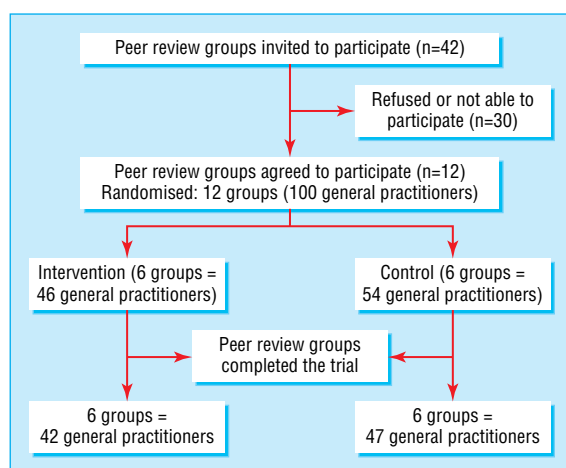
Peer review groups invited to participate (n=42)

Refused or not able to participate (n=30)

Peer review groups agreed to participate (n=12)
Randomised: 12 groups (100 general practitioners)

Intervention (6 groups = 46 general practitioners)

Control (6 groups = 54 general practitioners)

Peer review groups completed the trial

6 groups = 42 general practitioners

6 groups = 47 general practitioners